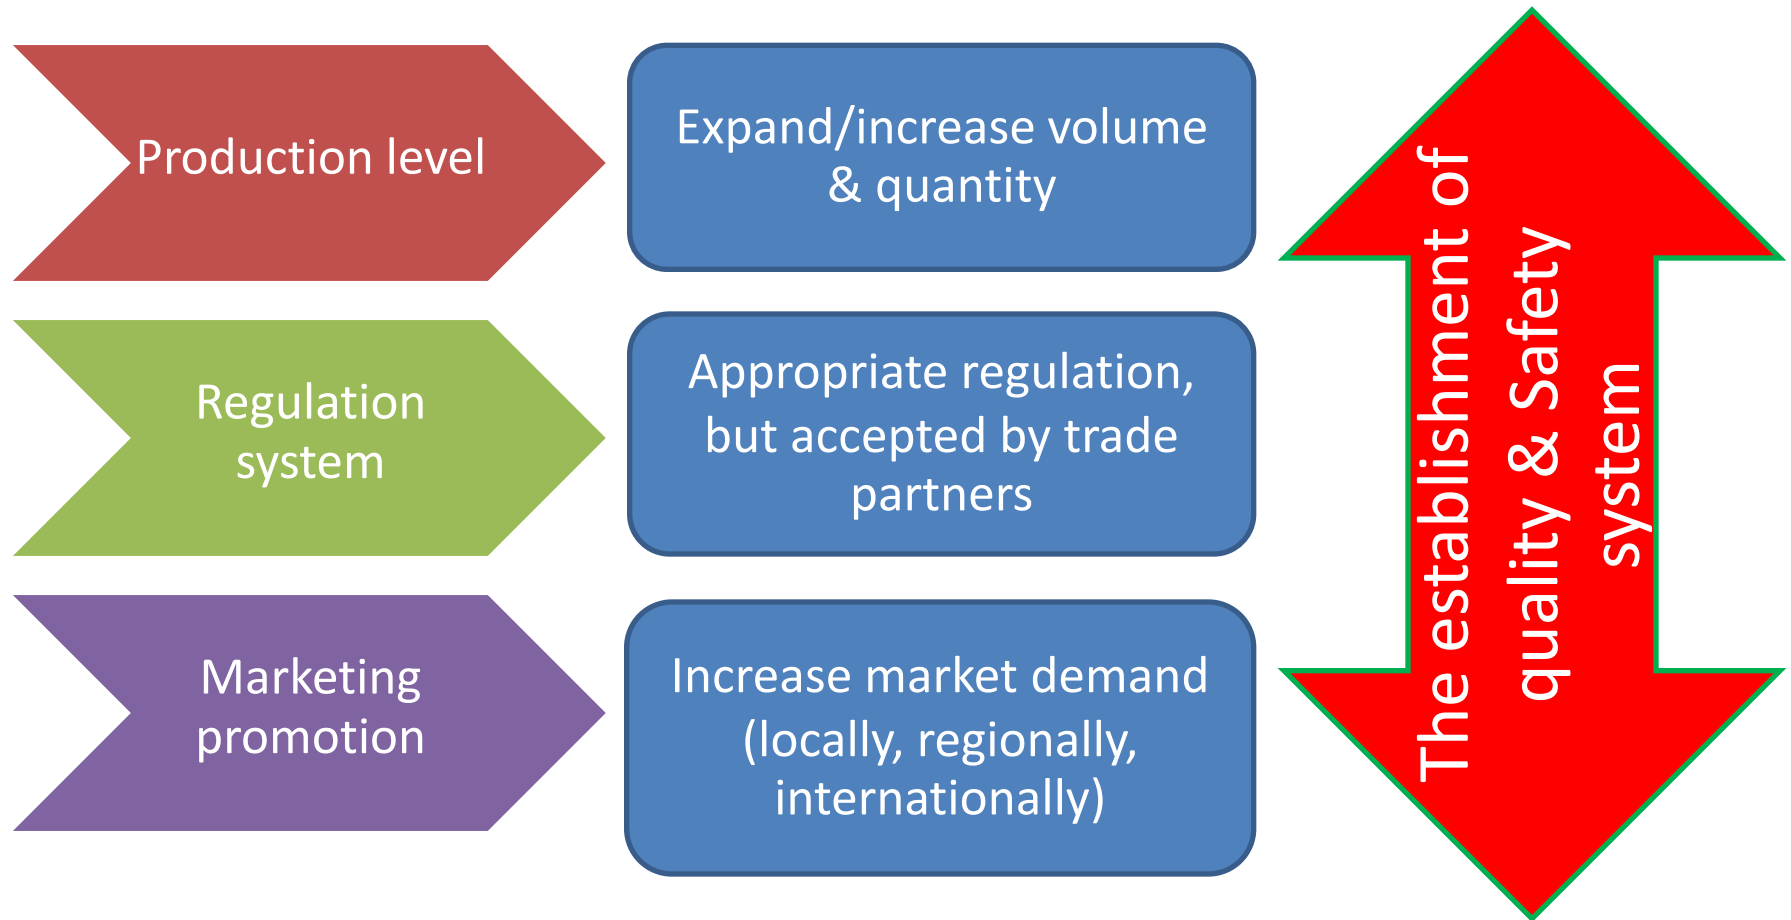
Production level

Expand/increase volume & quantity

Regulation system

Appropriate regulation, but accepted by trade partners

Marketing promotion

Increase market demand (locally, regionally, internationally)

The establishment of quality & Safety system